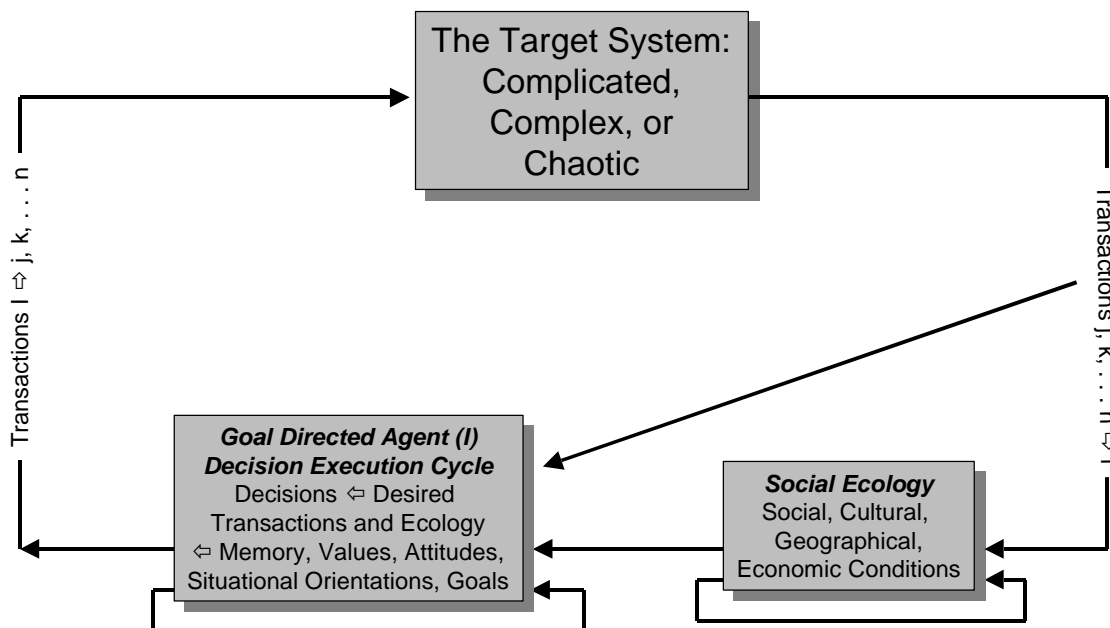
The Target System: Complicated, Complex, or Chaotic

Transactions I ⇨ j, k, . . . n

Transactions j, k, . . . n ⇨ I

Goal Directed Agent (I) Decision Execution Cycle
Decisions ⇦ Desired Transactions and Ecology ⇦ Memory, Values, Attitudes, Situational Orientations, Goals

Social Ecology
Social, Cultural, Geographical, Economic Conditions